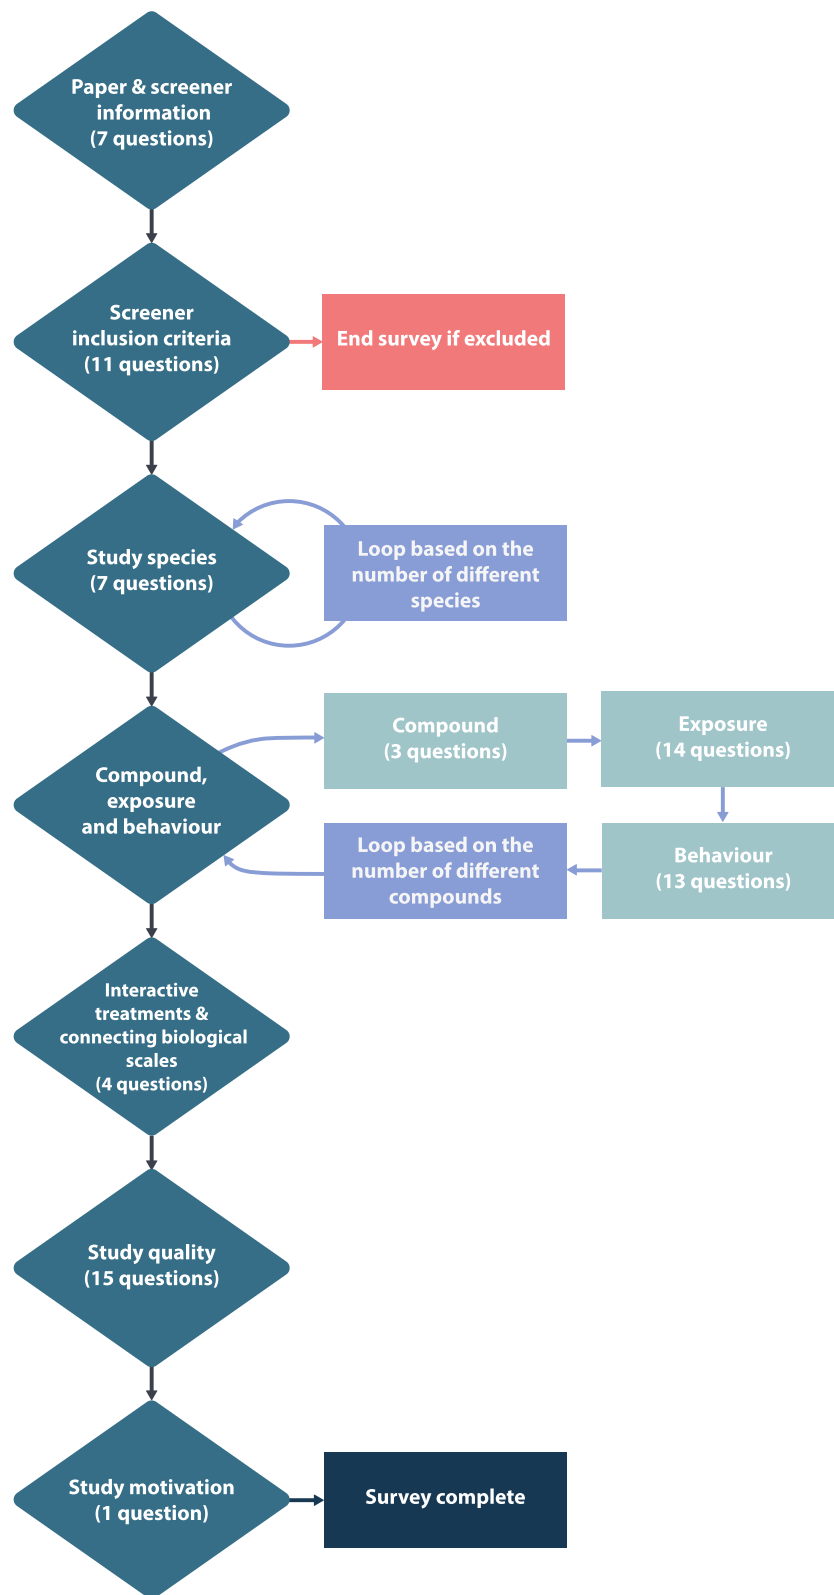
Paper & screener information (7 questions)

Screener inclusion criteria (11 questions)

End survey if excluded

Study species (7 questions)

Loop based on the number of different species

Compound, exposure and behaviour

Compound (3 questions)

Exposure (14 questions)

Loop based on the number of different compounds

Behaviour (13 questions)

Interactive treatments & connecting biological scales (4 questions)

Study quality (15 questions)

Study motivation (1 question)

Survey complete